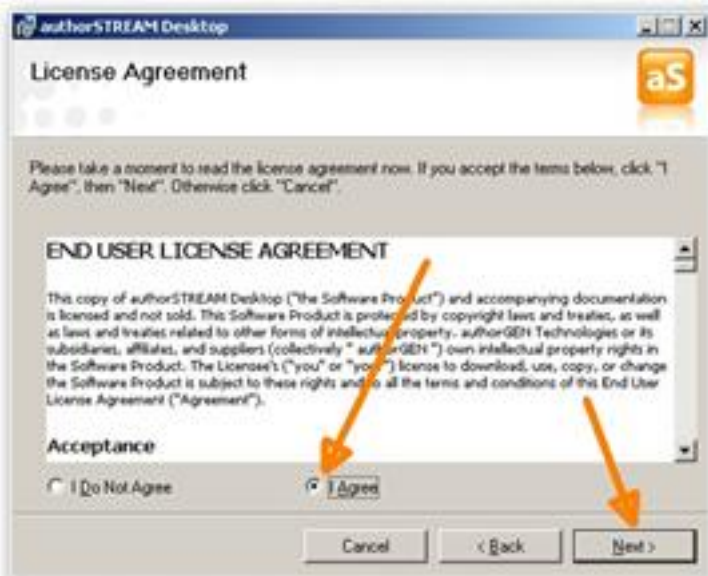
authorSTREAM Desktop

License Agreement

aS

Please take a moment to read the license agreement now. If you accept the terms below, click "I Agree", then "Next". Otherwise click "Cancel".

END USER LICENSE AGREEMENT

This copy of authorSTREAM Desktop ("the Software Product") and accompanying documentation is licensed and not sold. This Software Product is protected by copyright laws and treaties, as well as laws and treaties related to other forms of intellectual property. authorGEN Technologies or its subsidiaries, affiliates, and suppliers (collectively " authorGEN ") own intellectual property rights in the Software Product. The Licensee's ("you" or "your") license to download, use, copy, or change the Software Product is subject to these rights and to all the terms and conditions of this End User License Agreement ("Agreement").

Acceptance

I Do Not Agree

I Agree

Cancel

< Back

Next >